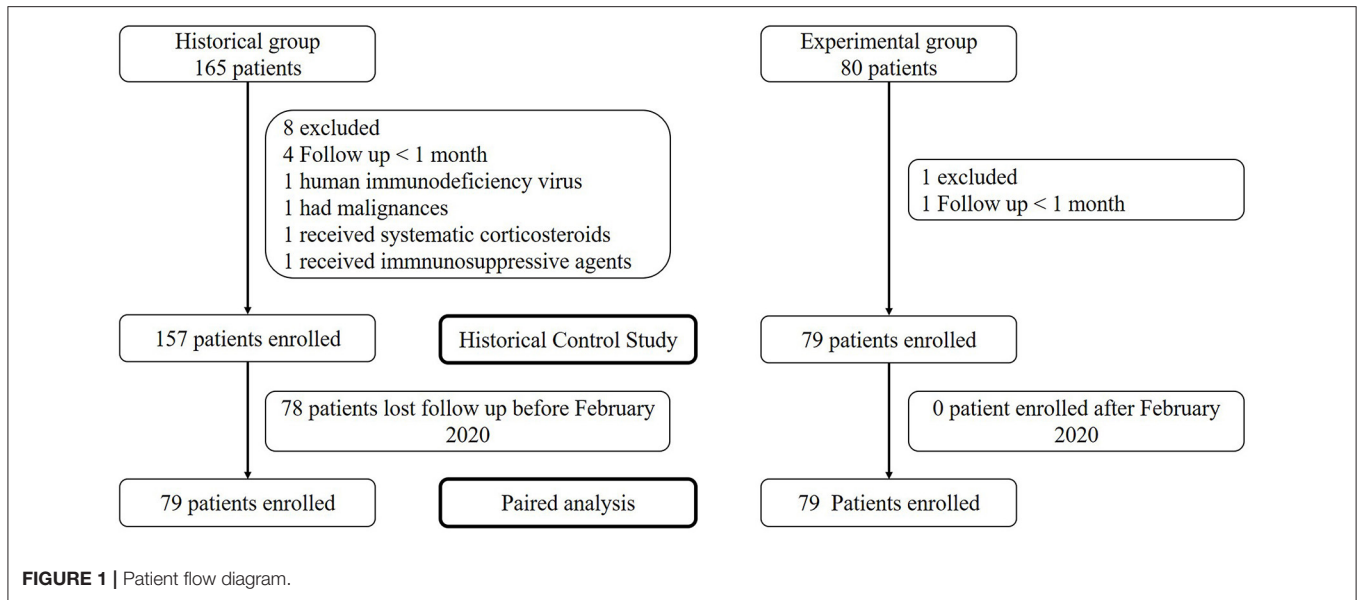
Historical group
165 patients

8 excluded
4 Follow up < 1 month
1 human immunodeficiency virus
1 had malignances
1 received systematic corticosteroids
1 received immnunosuppressive agents

157 patients enrolled

Historical Control Study

78 patients lost follow up before February 2020

79 patients enrolled

Paired analysis

Experimental group
80 patients

1 excluded
1 Follow up < 1 month

79 patients enrolled

0 patient enrolled after February 2020

79 Patients enrolled

FIGURE 1 | Patient flow diagram.